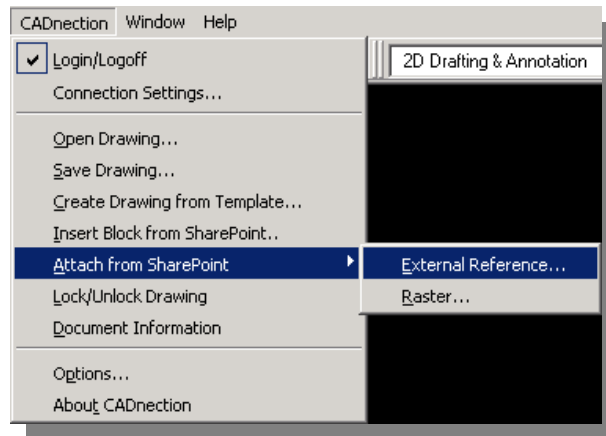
CADnection Window Help

Login/Logoff
Connection Settings...

Open Drawing...
Save Drawing...
Create Drawing from Template...
Insert Block from SharePoint..
Attach from SharePoint
Lock/Unlock Drawing
Document Information

Options...
About CADnection

2D Drafting & Annotation

External Reference...
Raster...